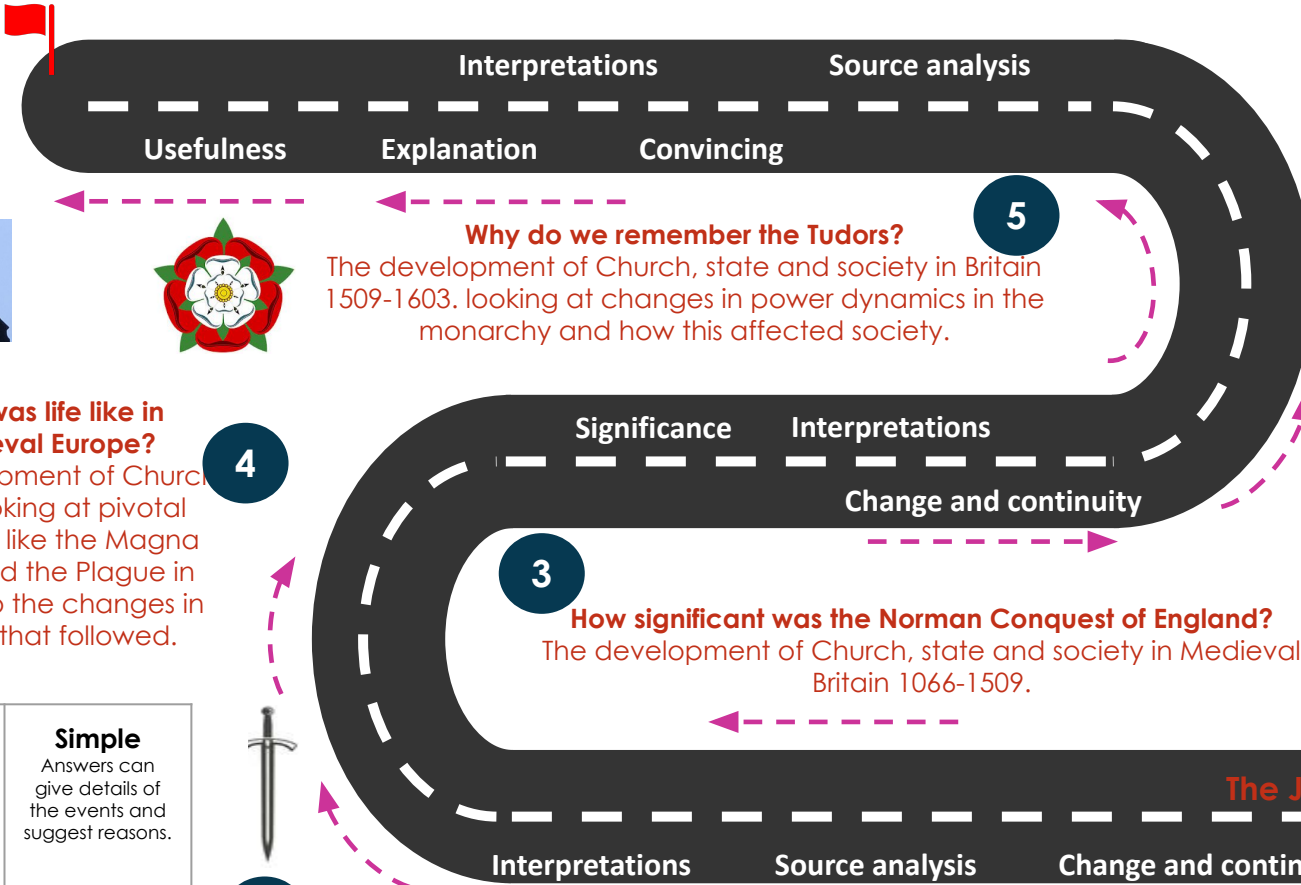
Interpretations

Source analysis

Usefulness

Explanation

Convincing

5

Why do we remember the Tudors?
The development of Church, state and society in Britain 1509-1603. looking at changes in power dynamics in the monarchy and how this affected society.

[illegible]was life like in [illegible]eval Europe?
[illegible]opment of Church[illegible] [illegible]oking at pivotal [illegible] like the Magna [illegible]d the Plague in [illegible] the changes in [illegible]that followed.

4

Significance

Interpretations

Change and continuity

3

How significant was the Norman Conquest of England?
The development of Church, state and society in Medieval Britain 1066-1509.

Simple
Answers can give details of the events and suggest reasons.

The J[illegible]

Interpretations

Source analysis

Change and contin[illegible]